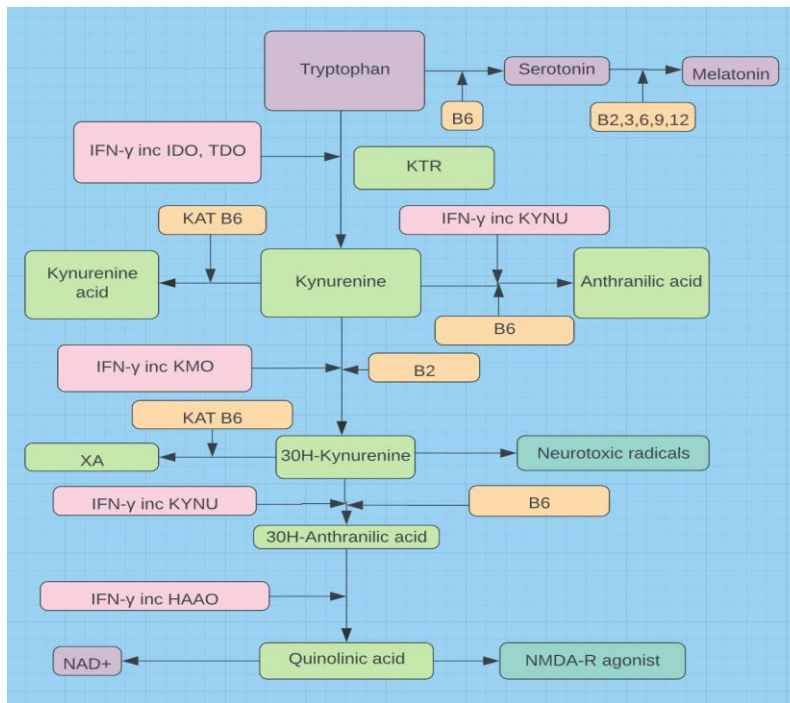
Tryptophan

Serotonin

Melatonin

B6

B2,3,6,9,12

IFN-γ inc IDO, TDO

KTR

KAT B6

IFN-γ inc KYNU

Kynurenine acid

Kynurenine

Anthranilic acid

B6

IFN-γ inc KMO

B2

KAT B6

XA

3OH-Kynurenine

Neurotoxic radicals

IFN-γ inc KYNU

B6

3OH-Anthranilic acid

IFN-γ inc HAAO

NAD+

Quinolinic acid

NMDA-R agonist